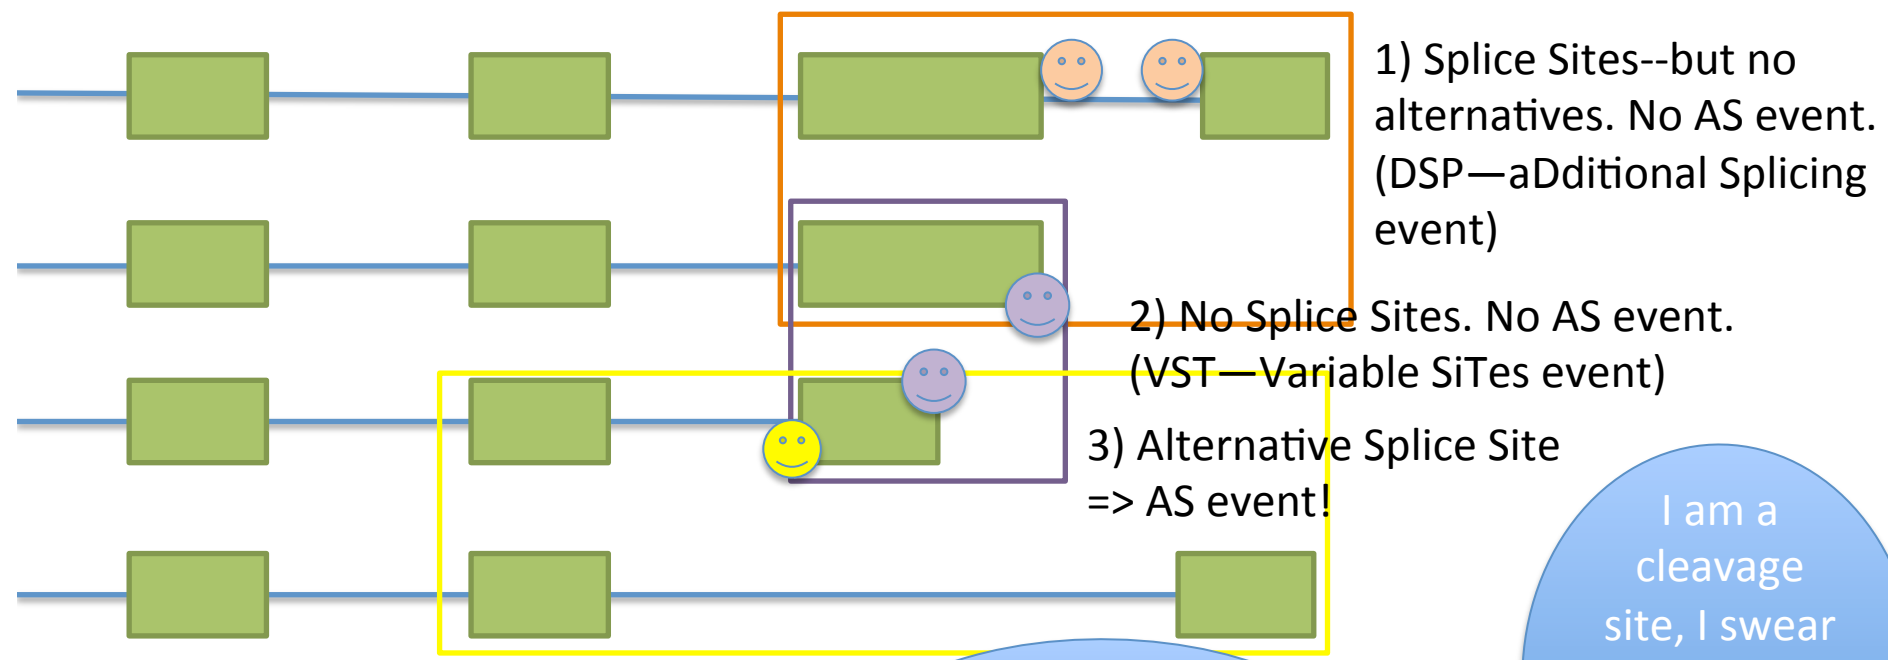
1) Splice Sites--but no alternatives. No AS event. (DSP—aDditional Splicing event)

2) No Splice Sites. No AS event. (VST—Variable SiTes event)

3) Alternative Splice Site => AS event!

I am a cleavage site, I swear